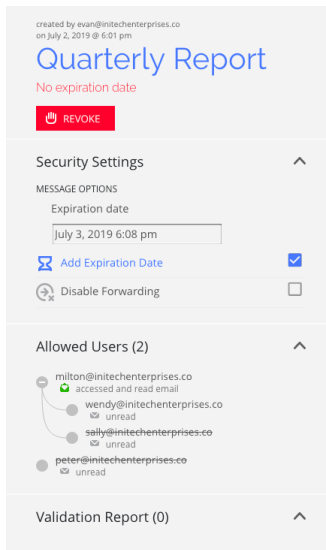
created by evan@initechenterprises.co
on July 2, 2019 @ 6:01 pm

Quarterly Report

No expiration date

REVOKE

Security Settings

MESSAGE OPTIONS

Expiration date

July 3, 2019 6:08 pm

Add Expiration Date

Disable Forwarding

Allowed Users (2)

milton@initechenterprises.co
accessed and read email

wendy@initechenterprises.co
unread

sally@initechenterprises.co
unread

peter@initechenterprises.co
unread

Validation Report (0)